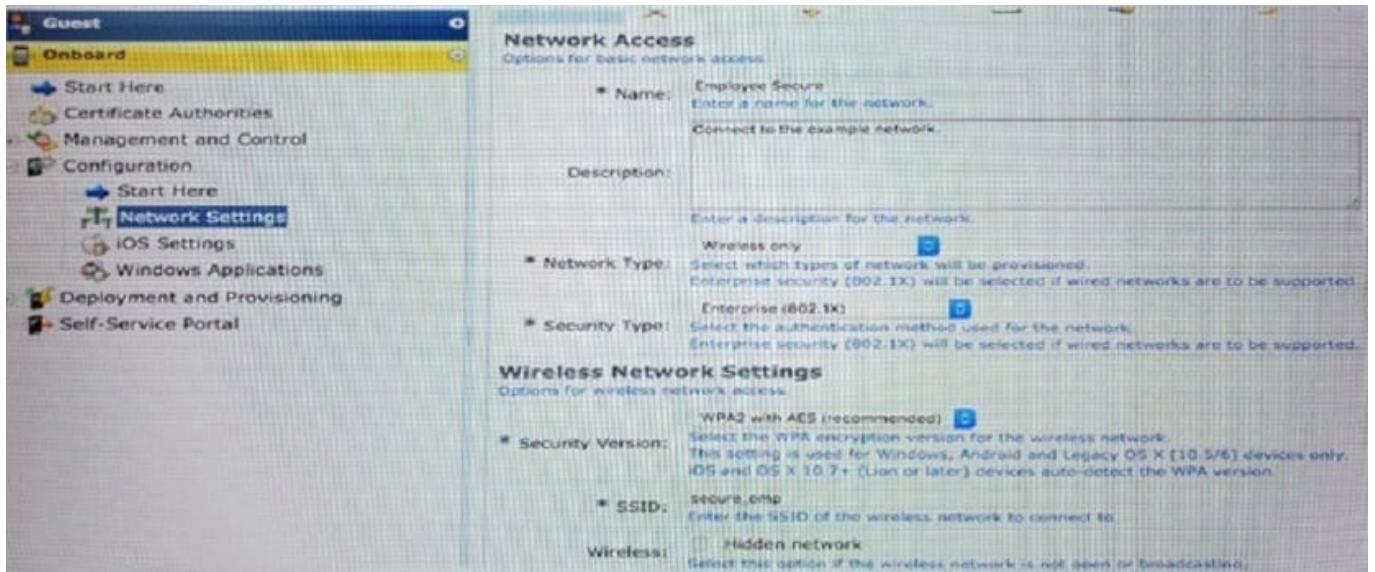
Guest
Onboard
Start Here
Certificate Authorities
Management and Control
Configuration
Start Here
Network Settings
iOS Settings
Windows Applications
Deployment and Provisioning
Self-Service Portal

Network Access
Options for basic network access

* Name: Employee Secure
Enter a name for the network.

Description: Connect to the example network.
Enter a description for the network.

* Network Type: Wireless only
Select which types of network will be provisioned.
Enterprise security (802.1X) will be selected if wired networks are to be supported.

* Security Type: Enterprise (802.1X)
Select the authentication method used for the network.
Enterprise security (802.1X) will be selected if wired networks are to be supported.

Wireless Network Settings
Options for wireless network access

* Security Version: WPA2 with AES (recommended)
Select the WPA encryption version for the wireless network.
This setting is used for Windows, Android and Legacy OS X (10.5/6) devices only.
iOS and OS X 10.7+ (Lion or later) devices auto-detect the WPA version.

* SSID: secure_emp
Enter the SSID of the wireless network to connect to.

Wireless: Hidden network
Select this option if the wireless network is not open or broadcasting.